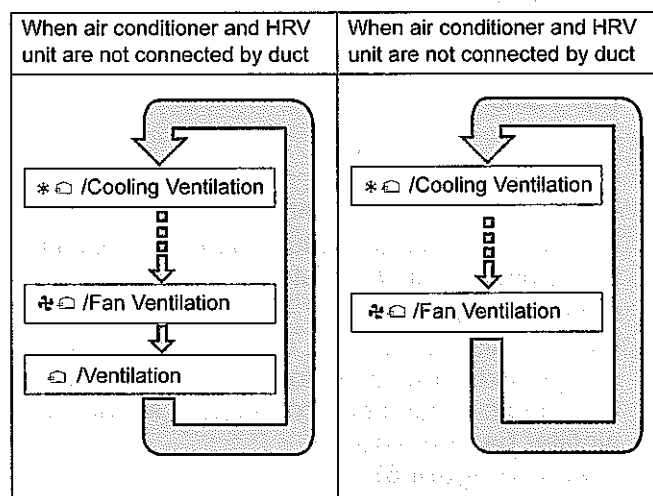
| When air conditioner and HRV unit are not connected by duct | When air conditioner and HRV unit are not connected by duct |
|---|---|
| ∗ /Cooling Ventilation<br>/Fan Ventilation<br>/Ventilation | ∗ /Cooling Ventilation<br>/Fan Ventilation |